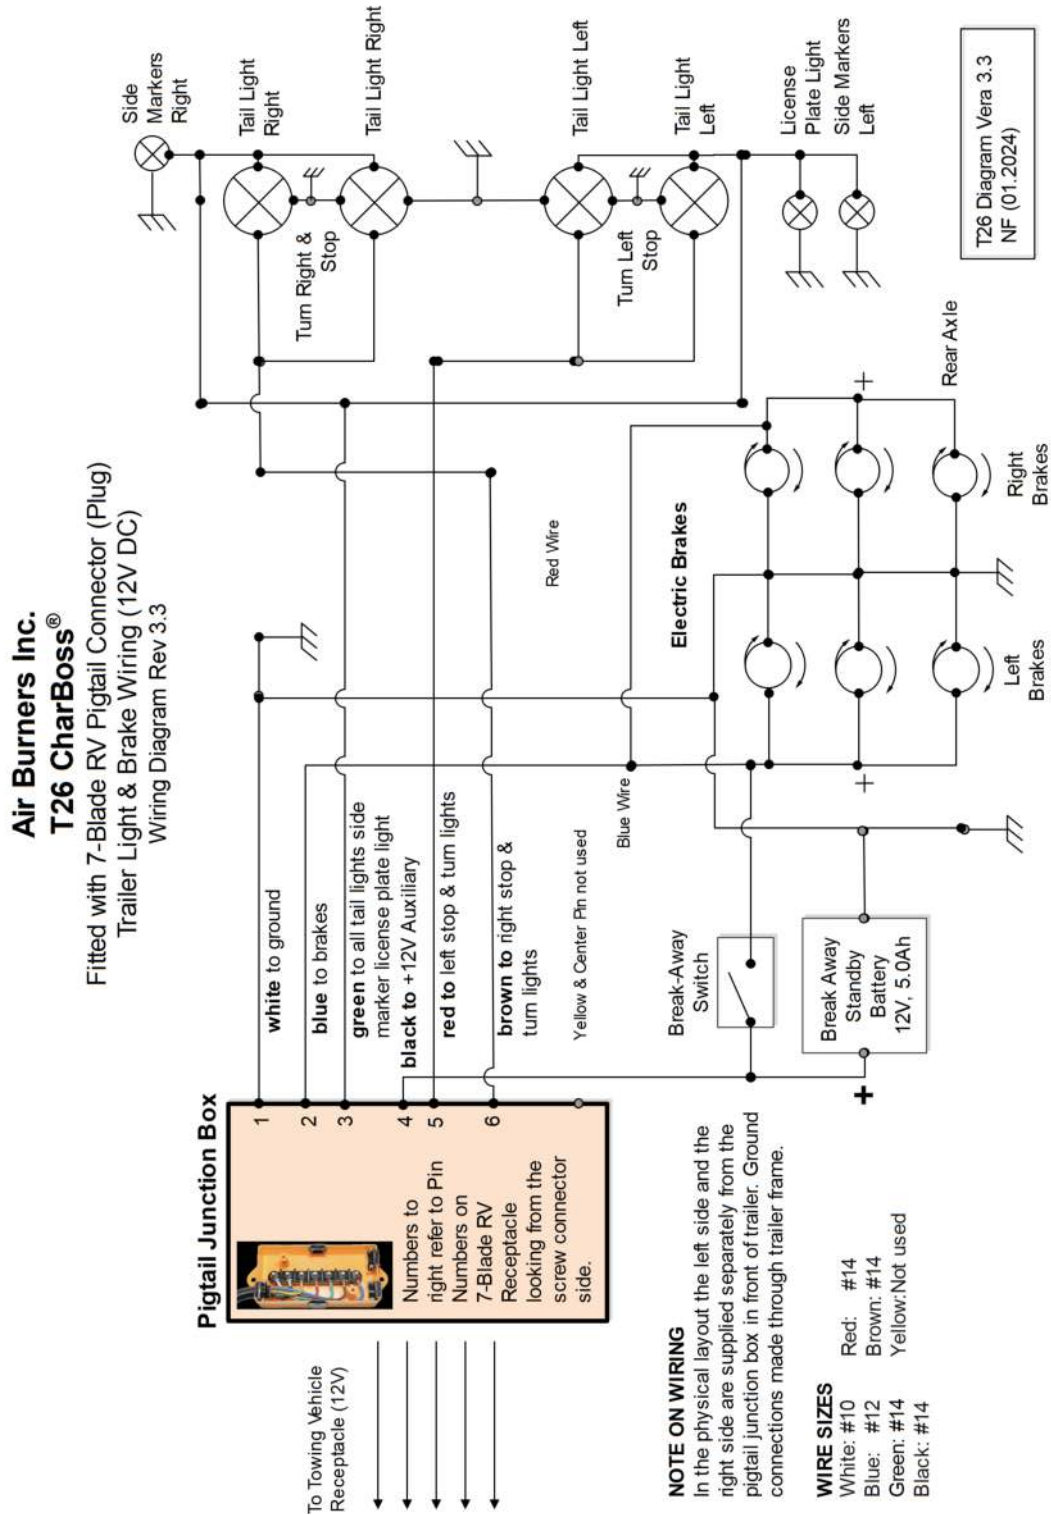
Air Burners Inc.
T26 CharBoss®
Fitted with 7-Blade RV Pigtail Connector (Plug)
Trailer Light & Brake Wiring (12V DC)
Wiring Diagram Rev 3.3

Side Markers Right
Tail Light Right
Tail Light Right
Tail Light Left
Tail Light Left
License Plate Light
Side Markers Left

T26 Diagram Vera 3.3
NF (01.2024)

Turn Right & Stop
Turn Left Stop

Rear Axle
Right Brakes
Left Brakes
Electric Brakes
Red Wire
Blue Wire
+
+

Pigtail Junction Box
1 2 3 4 5 6
Numbers to right refer to Pin Numbers on 7-Blade RV Receptacle looking from the screw connector side.

To Towing Vehicle Receptacle (12V)

white to ground
blue to brakes
green to all tail lights side marker license plate light
black to +12V Auxiliary
red to left stop & turn lights
brown to right stop & turn lights
Yellow & Center Pin not used

Break-Away Switch
Break Away Standby Battery 12V, 5.0Ah
+

NOTE ON WIRING
In the physical layout the left side and the right side are supplied separately from the pigtail junction box in front of trailer. Ground connections made through trailer frame.

WIRE SIZES
White: #10
Blue: #12
Green: #14
Black: #14
Red: #14
Brown: #14
Yellow:Not used